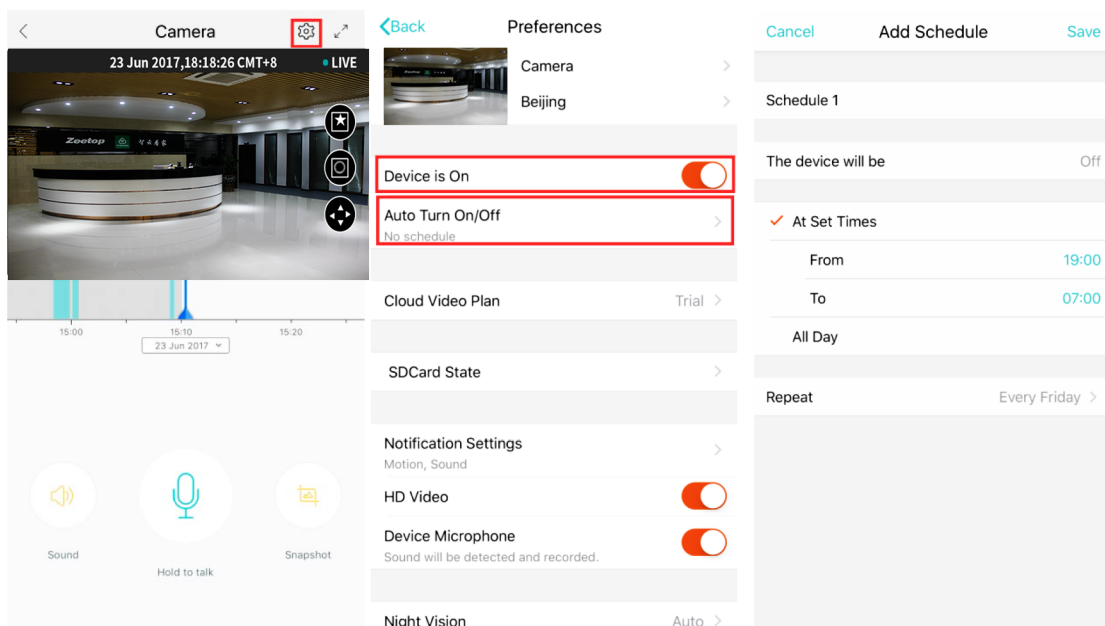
Camera

23 Jun 2017,18:18:26 CMT+8
LIVE

Zeetop

15:00
15:10
15:20
23 Jun 2017

Sound
Hold to talk
Snapshot

Back
Preferences

Camera
Beijing

Device is On

Auto Turn On/Off
No schedule

Cloud Video Plan
Trial

SDCard State

Notification Settings
Motion, Sound

HD Video

Device Microphone
Sound will be detected and recorded.

Night Vision
Auto

Cancel
Add Schedule
Save

Schedule 1

The device will be
Off

At Set Times

From
19:00

To
07:00

All Day

Repeat
Every Friday